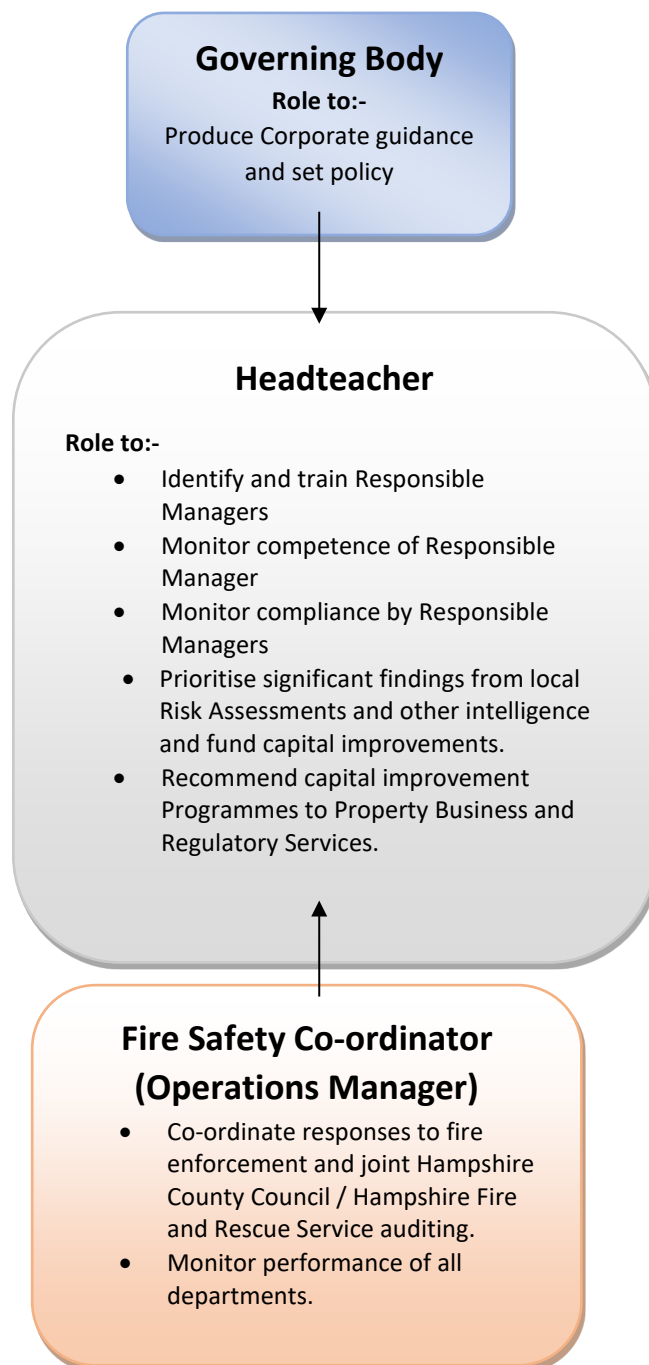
Governing Body

Role to:-

Produce Corporate guidance and set policy

Headteacher

Role to:-

- Identify and train Responsible Managers
- Monitor competence of Responsible Manager
- Monitor compliance by Responsible Managers
- Prioritise significant findings from local Risk Assessments and other intelligence and fund capital improvements.
- Recommend capital improvement Programmes to Property Business and Regulatory Services.

Fire Safety Co-ordinator (Operations Manager)

- Co-ordinate responses to fire enforcement and joint Hampshire County Council / Hampshire Fire and Rescue Service auditing.
- Monitor performance of all departments.